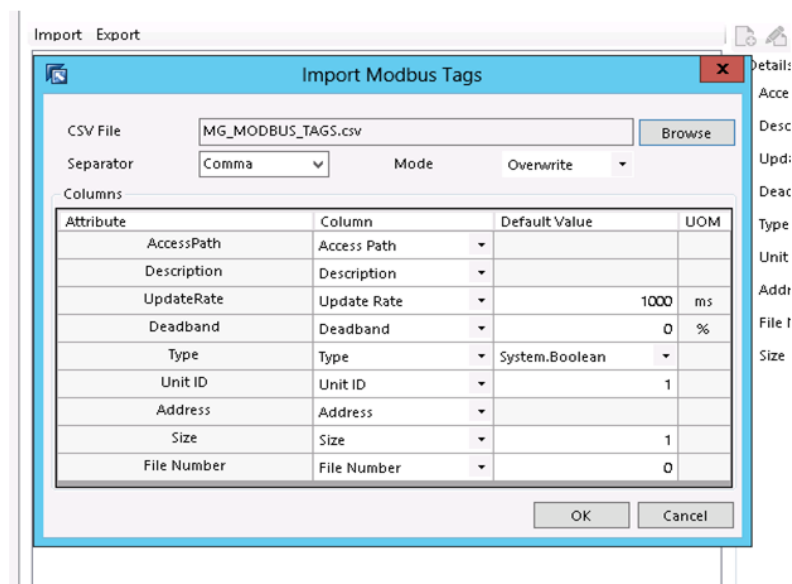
Import Export

Import Modbus Tags

CSV File MG_MODBUS_TAGS.csv Browse

Separator Comma Mode Overwrite

Columns

| Attribute | Column | Default Value | UOM |
|---|---|---|---|
| AccessPath | Access Path | | |
| Description | Description | | |
| UpdateRate | Update Rate | 1000 | ms |
| Deadband | Deadband | 0 | % |
| Type | Type | System.Boolean | |
| Unit ID | Unit ID | 1 | |
| Address | Address | | |
| Size | Size | 1 | |
| File Number | File Number | 0 | |

OK Cancel

Details
Acce
Desc
Upda
Deac
Type
Unit
Addr
File N
Size